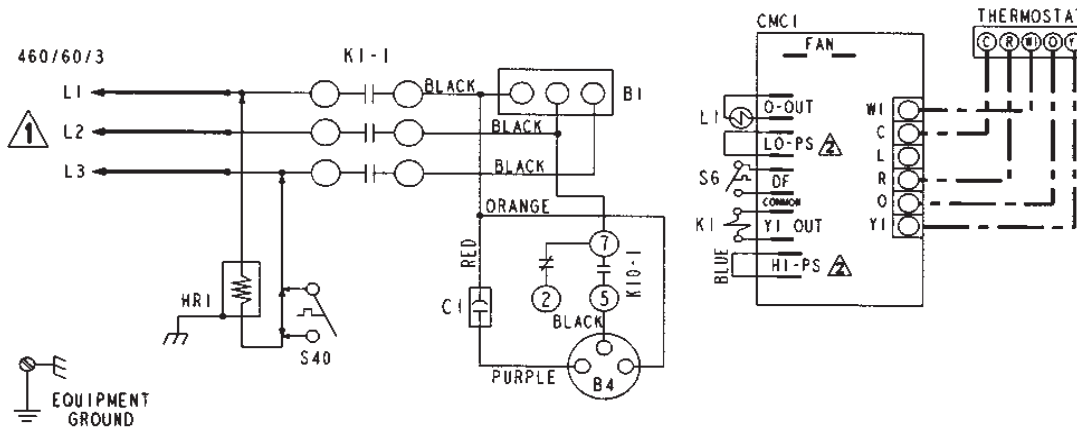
460/60/3

L1

1

L2

L3

K1-1

BLACK

B1

BLACK

BLACK

ORANGE

RED

C1

7

2

5

K10-1

BLACK

PURPLE

B4

HR1

S40

EQUIPMENT GROUND

CMC1

FAN

L1

O-OUT

LO-PS 2

S6

DF

COMMON

K1

Y1 OUT

BLUE

HI-PS 2

W1

C

L

R

O

Y1

THERMOSTAT

C R W O Y